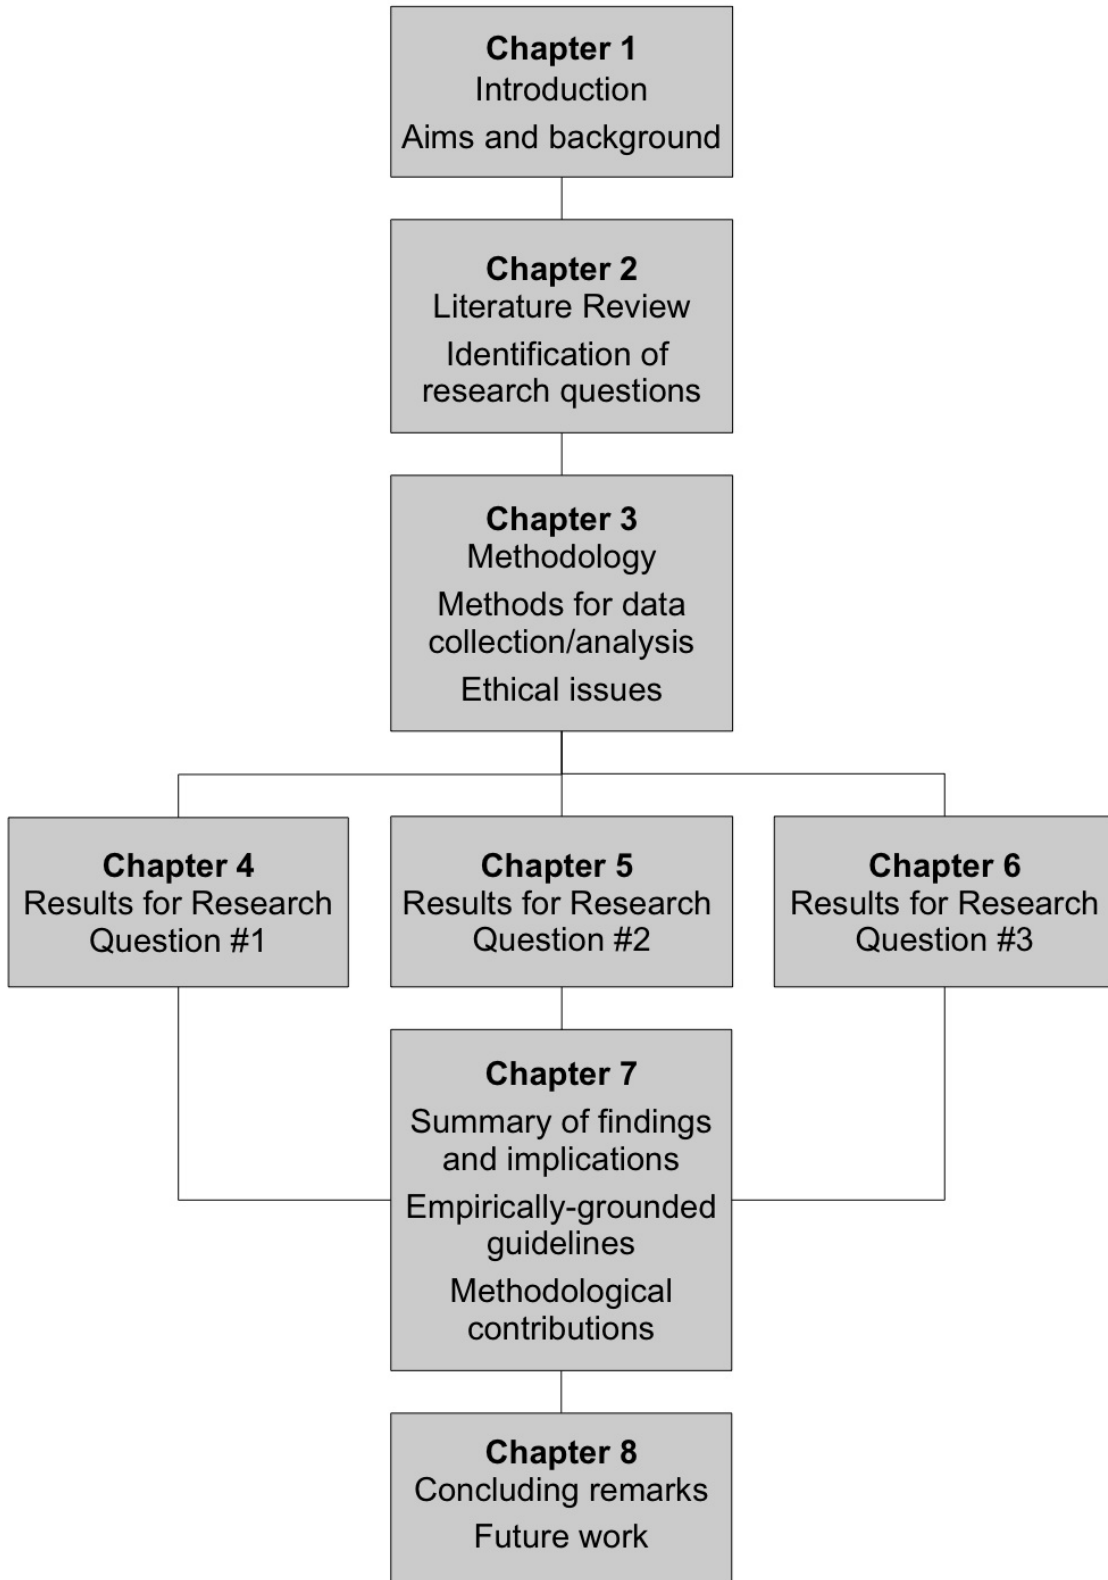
Chapter 1
Introduction
Aims and background

Chapter 2
Literature Review
Identification of research questions

Chapter 3
Methodology
Methods for data collection/analysis
Ethical issues

Chapter 4
Results for Research Question #1

Chapter 5
Results for Research Question #2

Chapter 6
Results for Research Question #3

Chapter 7
Summary of findings and implications
Empirically-grounded guidelines
Methodological contributions

Chapter 8
Concluding remarks
Future work